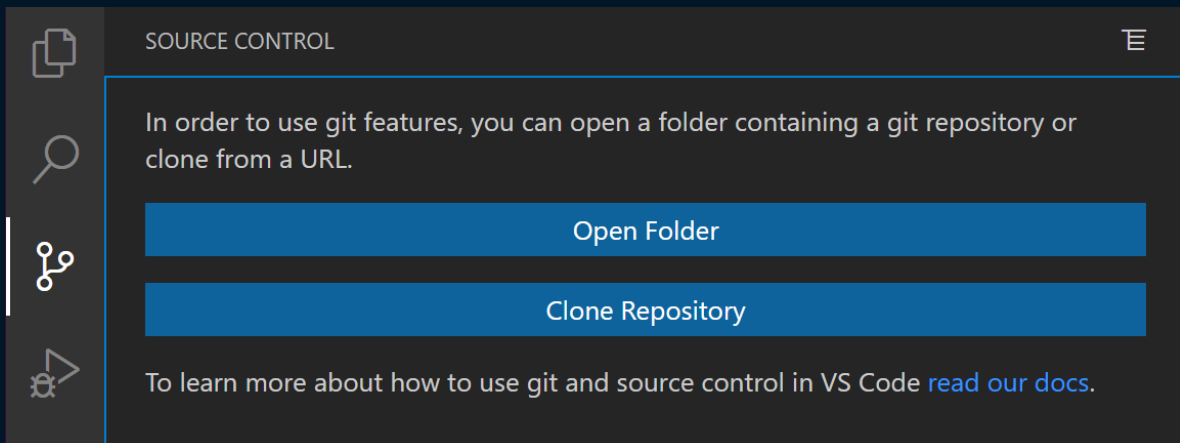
SOURCE CONTROL

In order to use git features, you can open a folder containing a git repository or clone from a URL.

Open Folder

Clone Repository

To learn more about how to use git and source control in VS Code read our docs.